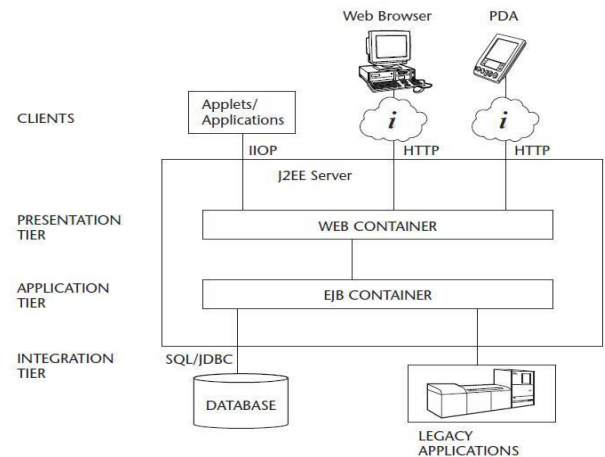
Web Browser

PDA

CLIENTS

Applets/
Applications

i

i

IIOP

HTTP

HTTP

J2EE Server

PRESENTATION
TIER

WEB CONTAINER

APPLICATION
TIER

EJB CONTAINER

INTEGRATION
TIER

SQL/JDBC

DATABASE

LEGACY
APPLICATIONS